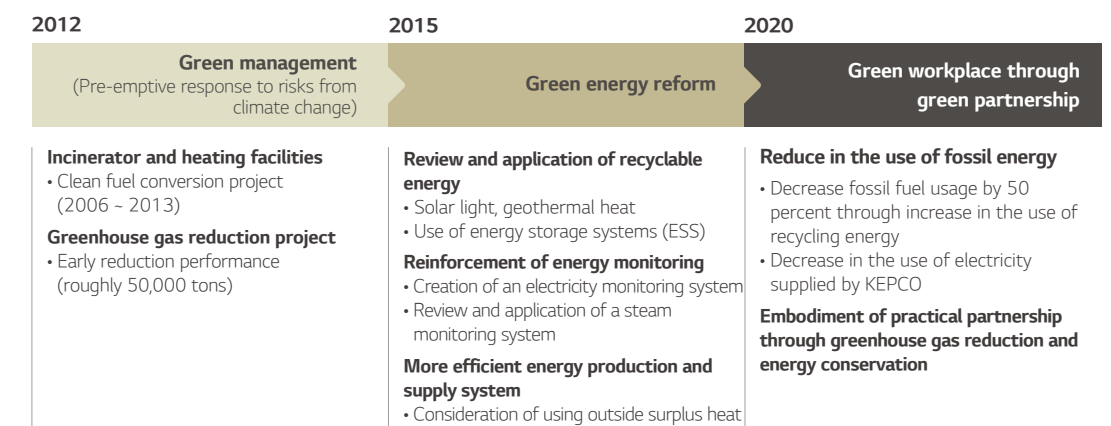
2012

Green management
(Pre-emptive response to risks from climate change)

Incinerator and heating facilities
• Clean fuel conversion project (2006 ~ 2013)

Greenhouse gas reduction project
• Early reduction performance (roughly 50,000 tons)

2015

Green energy reform

Review and application of recyclable energy
• Solar light, geothermal heat
• Use of energy storage systems (ESS)

Reinforcement of energy monitoring
• Creation of an electricity monitoring system
• Review and application of a steam monitoring system

More efficient energy production and supply system
• Consideration of using outside surplus heat

2020

Green workplace through green partnership

Reduce in the use of fossil energy
• Decrease fossil fuel usage by 50 percent through increase in the use of recycling energy
• Decrease in the use of electricity supplied by KEPCO

Embodiment of practical partnership through greenhouse gas reduction and energy conservation